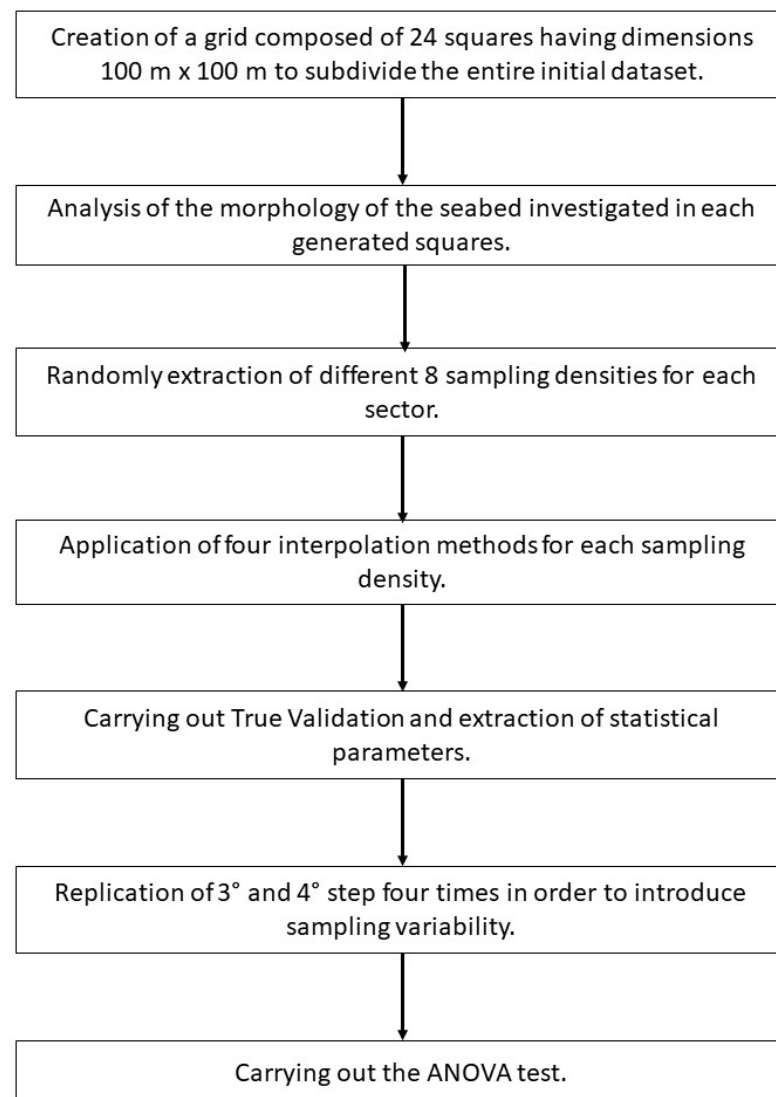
Creation of a grid composed of 24 squares having dimensions 100 m x 100 m to subdivide the entire initial dataset.

Analysis of the morphology of the seabed investigated in each generated squares.

Randomly extraction of different 8 sampling densities for each sector.

Application of four interpolation methods for each sampling density.

Carrying out True Validation and extraction of statistical parameters.

Replication of 3° and 4° step four times in order to introduce sampling variability.

Carrying out the ANOVA test.